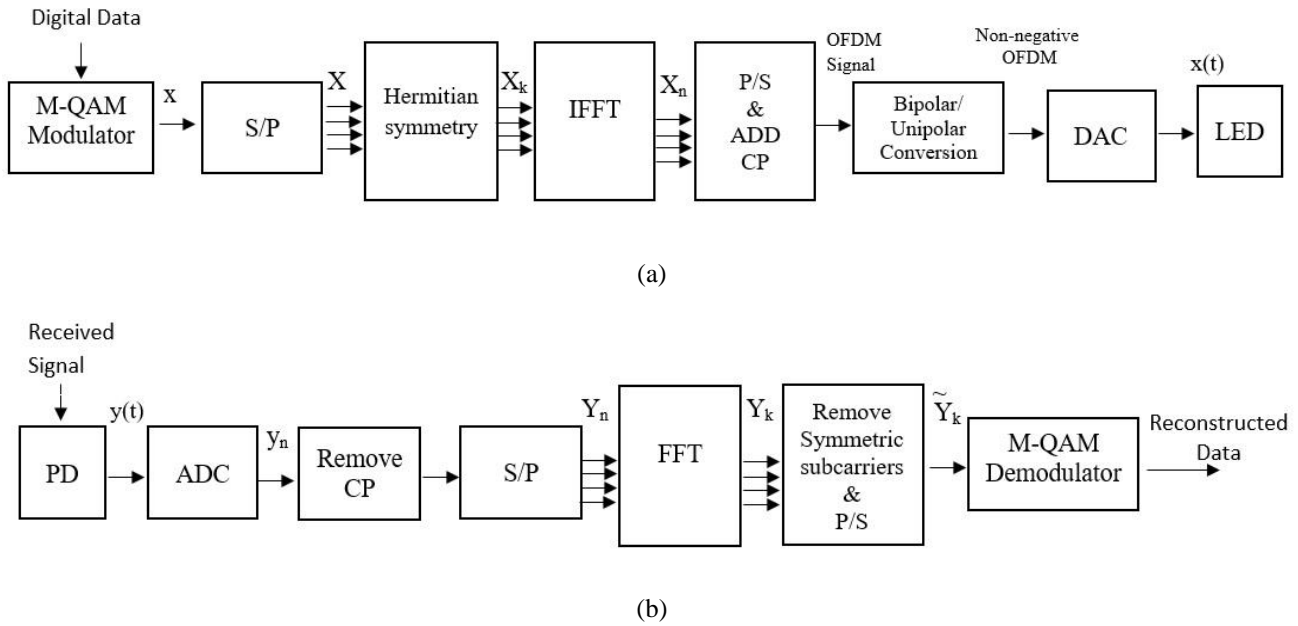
Digital Data

M-QAM Modulator

x

S/P

X

Hermitian symmetry

$X_k$

IFFT

$X_n$

P/S & ADD CP

OFDM Signal

Bipolar/ Unipolar Conversion

Non-negative OFDM

DAC

x(t)

LED

(a)

Received Signal

PD

y(t)

ADC

$y_n$

Remove CP

S/P

$Y_n$

FFT

$Y_k$

Remove Symmetric subcarriers & P/S

$\tilde{Y}_k$

M-QAM Demodulator

Reconstructed Data

(b)